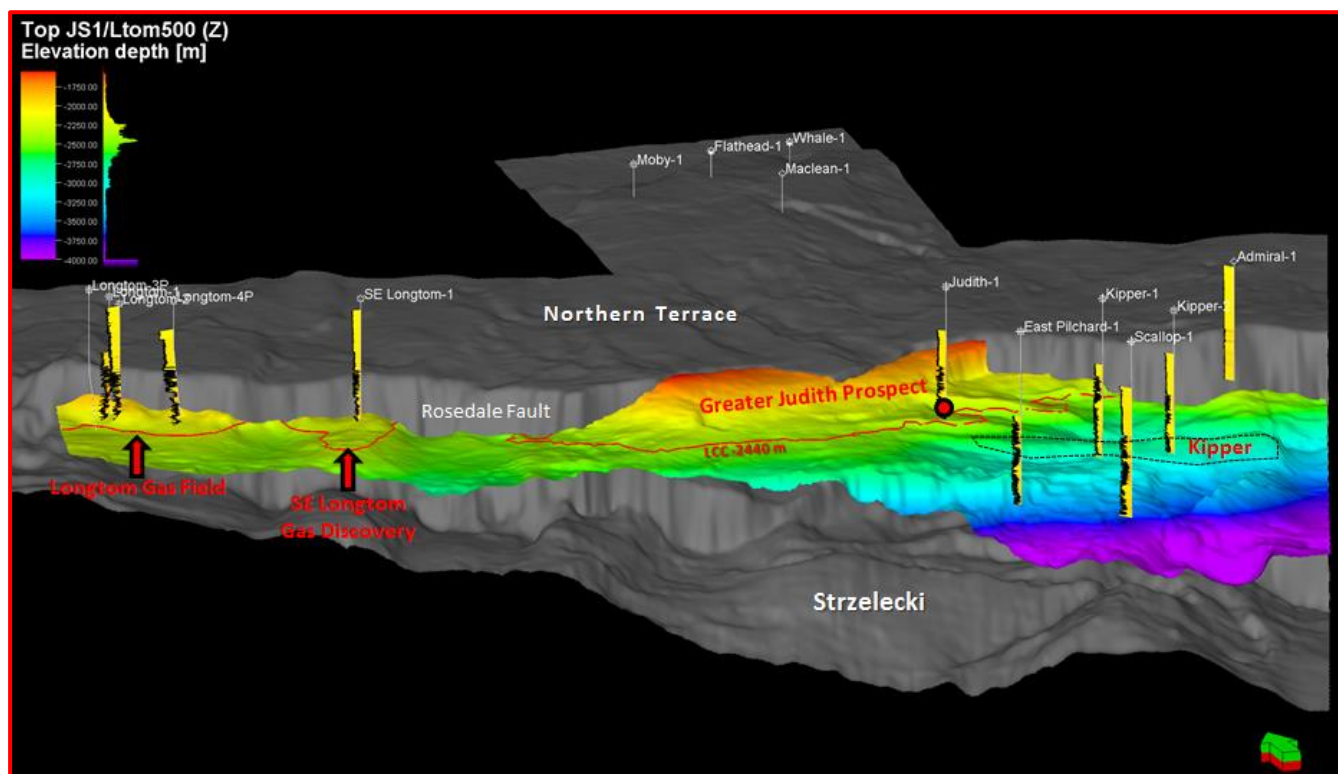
Top JS1/Ltom500 (Z)
Elevation depth [m]

-1750.00
-2000.00
-2250.00
-2500.00
-2750.00
-3000.00
-3250.00
-3500.00
-3750.00
-4000.00

Moby-1
Flathead-1
Whale-1
Maclean-1

Longtom-3P
Longtom-1
Longtom-2
Longtom-4P
SE Longtom-1
Northern Terrace
Judith-1
Kipper-1
Kipper-2
Admiral-1
East Pilchard-1
Scallop-1

Greater Judith Prospect
Rosedale Fault
LCC -2440 m
Kipper
Longtom Gas Field
SE Longtom Gas Discovery
Strzelecki